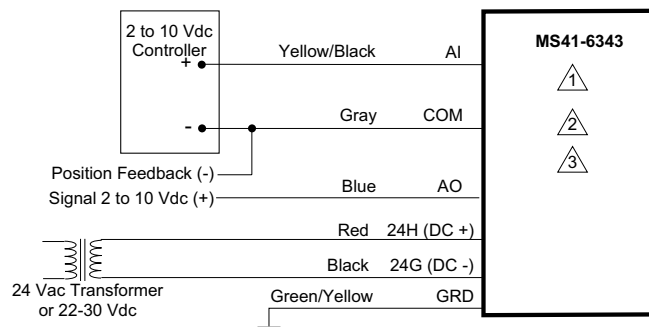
2 to 10 Vdc Controller
+
-
Yellow/Black AI
Gray COM
Position Feedback (-)
Signal 2 to 10 Vdc (+)
Blue AO
Red 24H (DC +)
Black 24G (DC -)
24 Vac Transformer or 22-30 Vdc
Green/Yellow GRD
MS41-6343
1
2
3